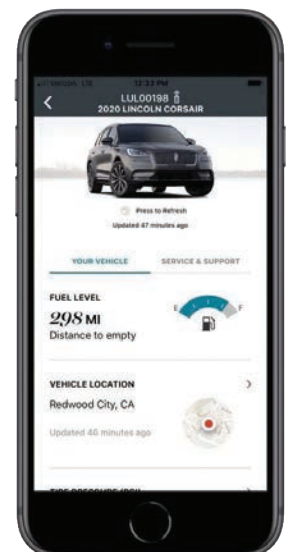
Verizon LTE 12:33 PM

LUL00198
2020 LINCOLN CORSAIR

Press to Refresh
Updated 47 minutes ago

YOUR VEHICLE
SERVICE & SUPPORT

FUEL LEVEL
298 MI
Distance to empty

E
F

VEHICLE LOCATION
Redwood City, CA
Updated 46 minutes ago

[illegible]